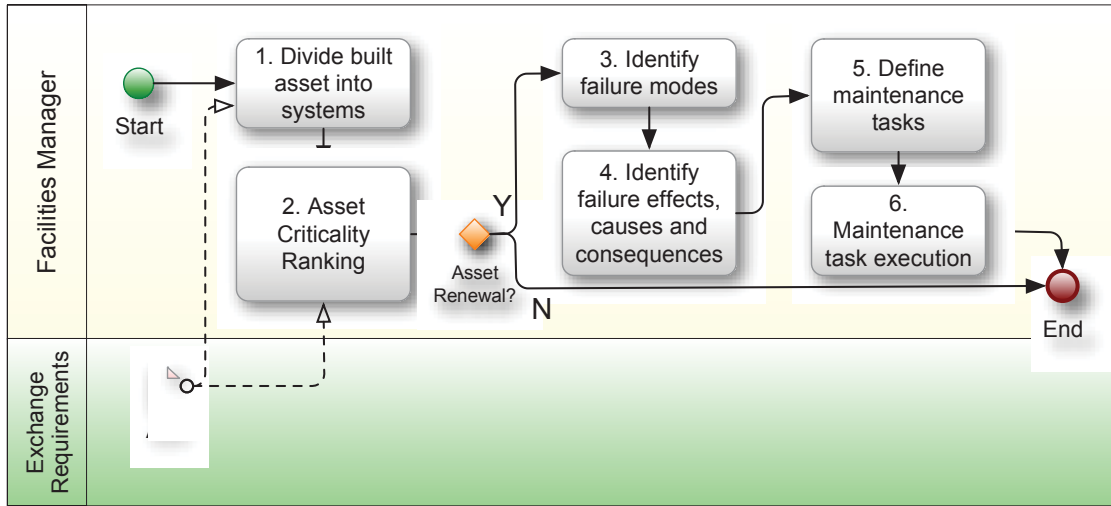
Facilities Manager

Exchange Requirements

Start

1. Divide built asset into systems

2. Asset Criticality Ranking

Y

Asset Renewal?

N

3. Identify failure modes

4. Identify failure effects, causes and consequences

5. Define maintenance tasks

6. Maintenance task execution

End